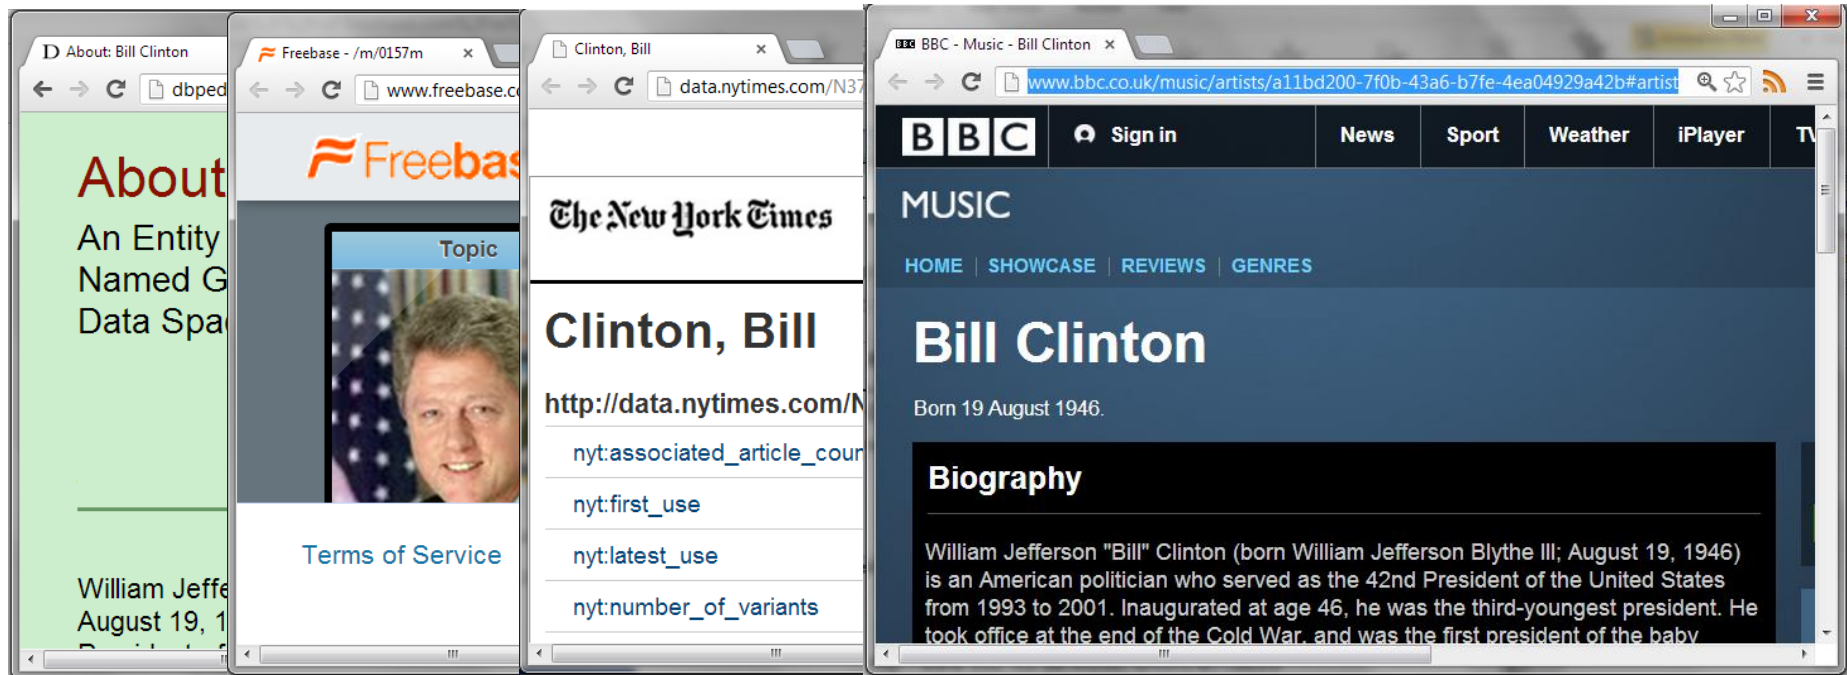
D About: Bill Clinton

dbped

About

An Entity
Named G
Data Spa

William Jeffe
August 19, 1

Freebase - /m/0157m ×

www.freebase.c

Freebas

Topic

Terms of Service

Clinton, Bill ×

data.nytimes.com/N37

The New York Times

Clinton, Bill

http://data.nytimes.com/N

nyt:associated_article_coun

nyt:first_use

nyt:latest_use

nyt:number_of_variants

BBC - Music - Bill Clinton ×

www.bbc.co.uk/music/artists/a11bd200-7f0b-43a6-b7fe-4ea04929a42b#artist

BBC

Sign in

News

Sport

Weather

iPlayer

TV

MUSIC

HOME | SHOWCASE | REVIEWS | GENRES

Bill Clinton

Born 19 August 1946.

Biography

William Jefferson "Bill" Clinton (born William Jefferson Blythe III; August 19, 1946) is an American politician who served as the 42nd President of the United States from 1993 to 2001. Inaugurated at age 46, he was the third-youngest president. He took office at the end of the Cold War, and was the first president of the baby